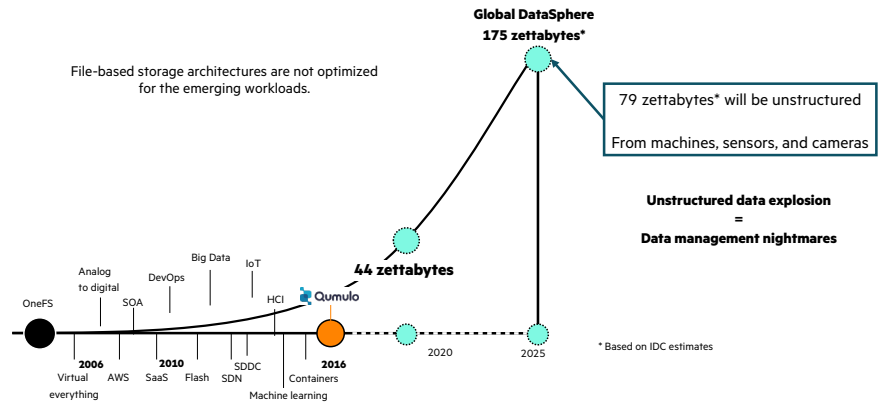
Global DataSphere
175 zettabytes*

File-based storage architectures are not optimized for the emerging workloads.

79 zettabytes* will be unstructured

From machines, sensors, and cameras

Unstructured data explosion
=
Data management nightmares

44 zettabytes

OneFS

Analog to digital

SOA

DevOps

Big Data

IoT

HCI

Qumulo

2006

Virtual everything

AWS

2010

SaaS

Flash

SDN

SDDC

Machine learning

Containers

2016

2020

2025

* Based on IDC estimates